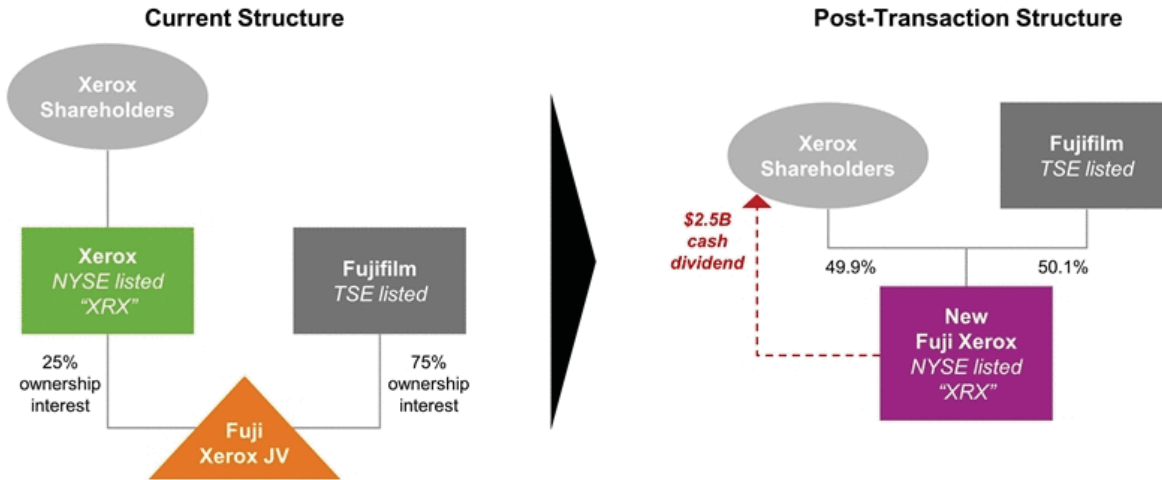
Current Structure

Xerox Shareholders

Xerox
NYSE listed
"XRX"

Fujifilm
TSE listed

25% ownership interest

75% ownership interest

Fuji Xerox JV

Post-Transaction Structure

Xerox Shareholders

Fujifilm
TSE listed

$2.5B cash dividend

49.9%

50.1%

New Fuji Xerox
NYSE listed
"XRX"